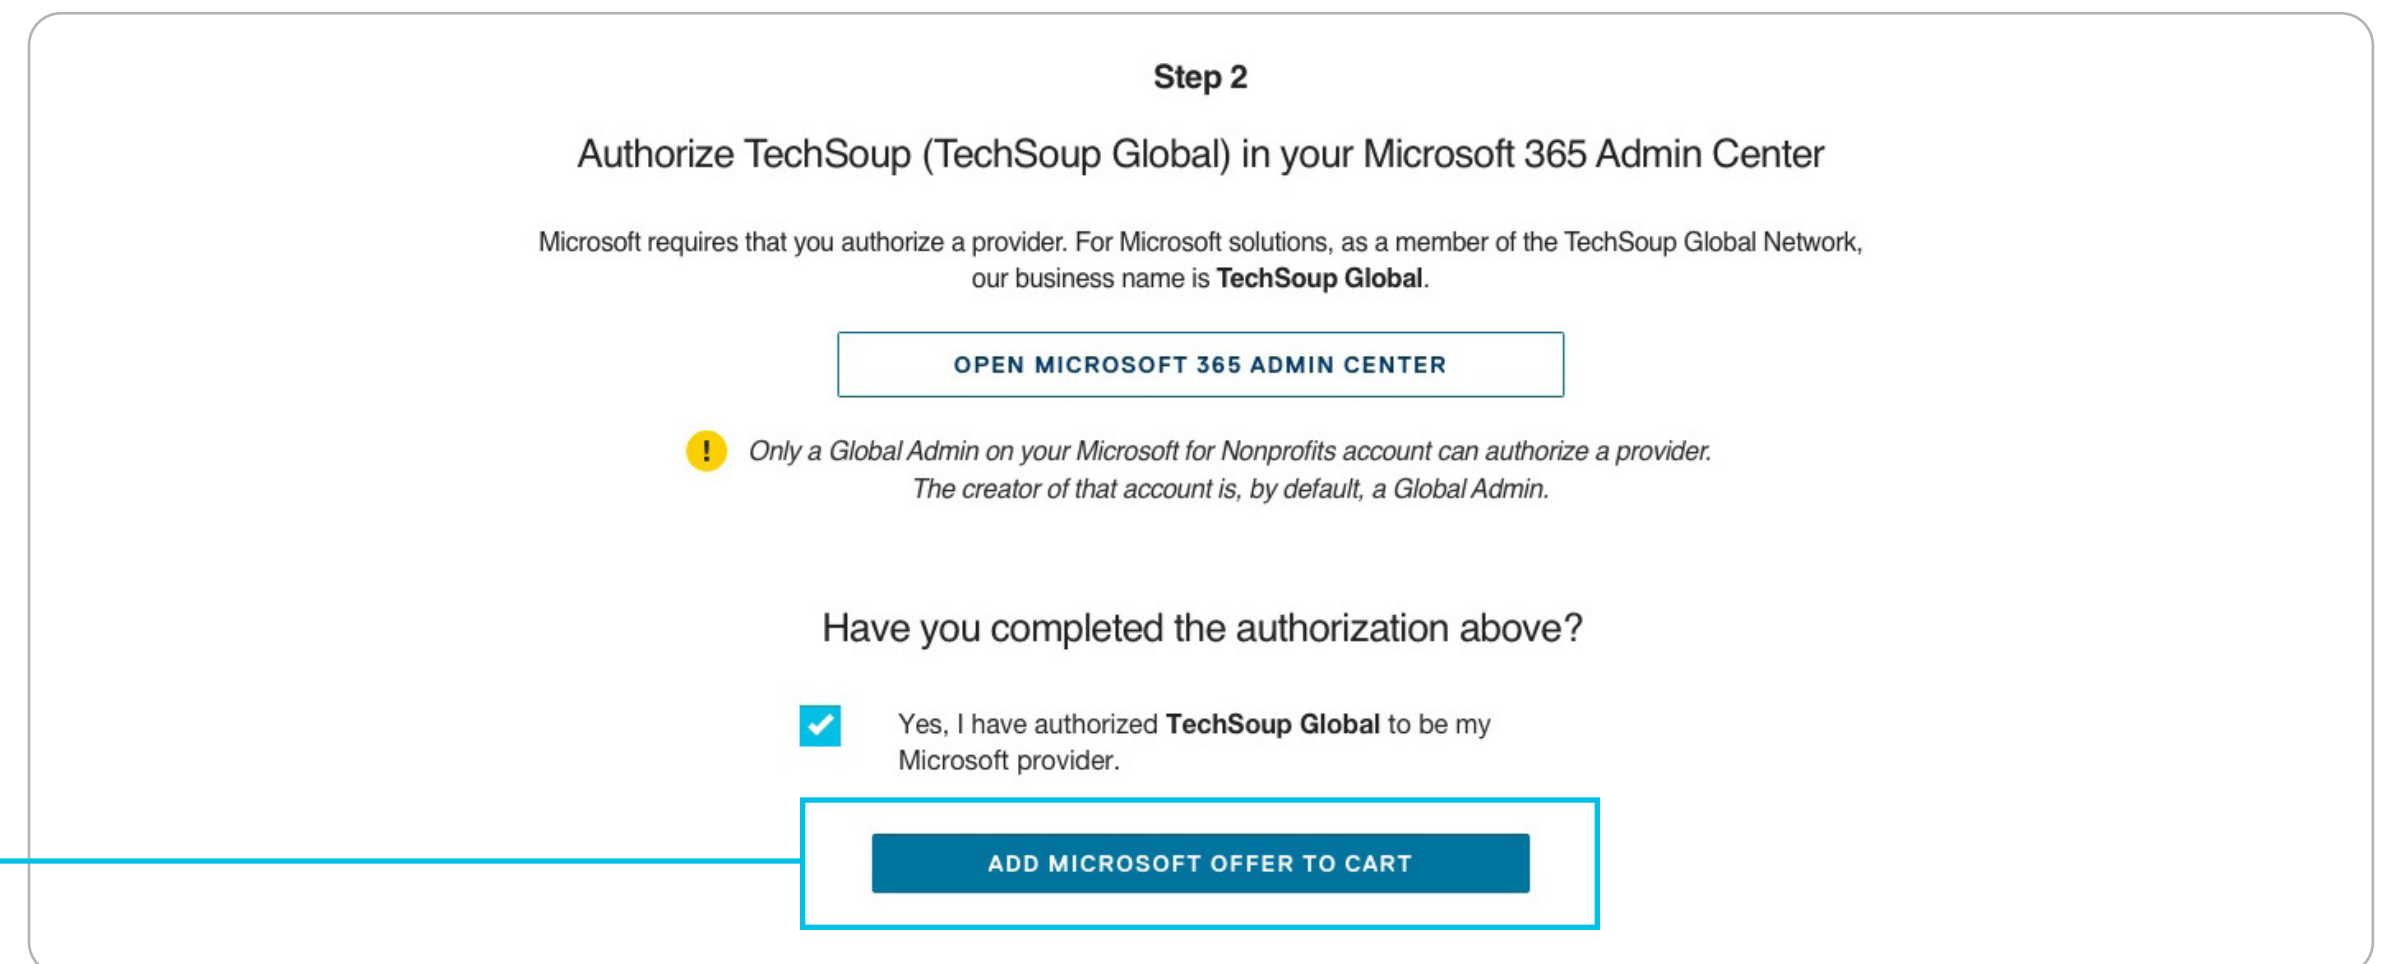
Step 2

Authorize TechSoup (TechSoup Global) in your Microsoft 365 Admin Center

Microsoft requires that you authorize a provider. For Microsoft solutions, as a member of the TechSoup Global Network, our business name is **TechSoup Global**.

OPEN MICROSOFT 365 ADMIN CENTER

!

*Only a Global Admin on your Microsoft for Nonprofits account can authorize a provider. The creator of that account is, by default, a Global Admin.*

Have you completed the authorization above?

Yes, I have authorized **TechSoup Global** to be my Microsoft provider.

ADD MICROSOFT OFFER TO CART